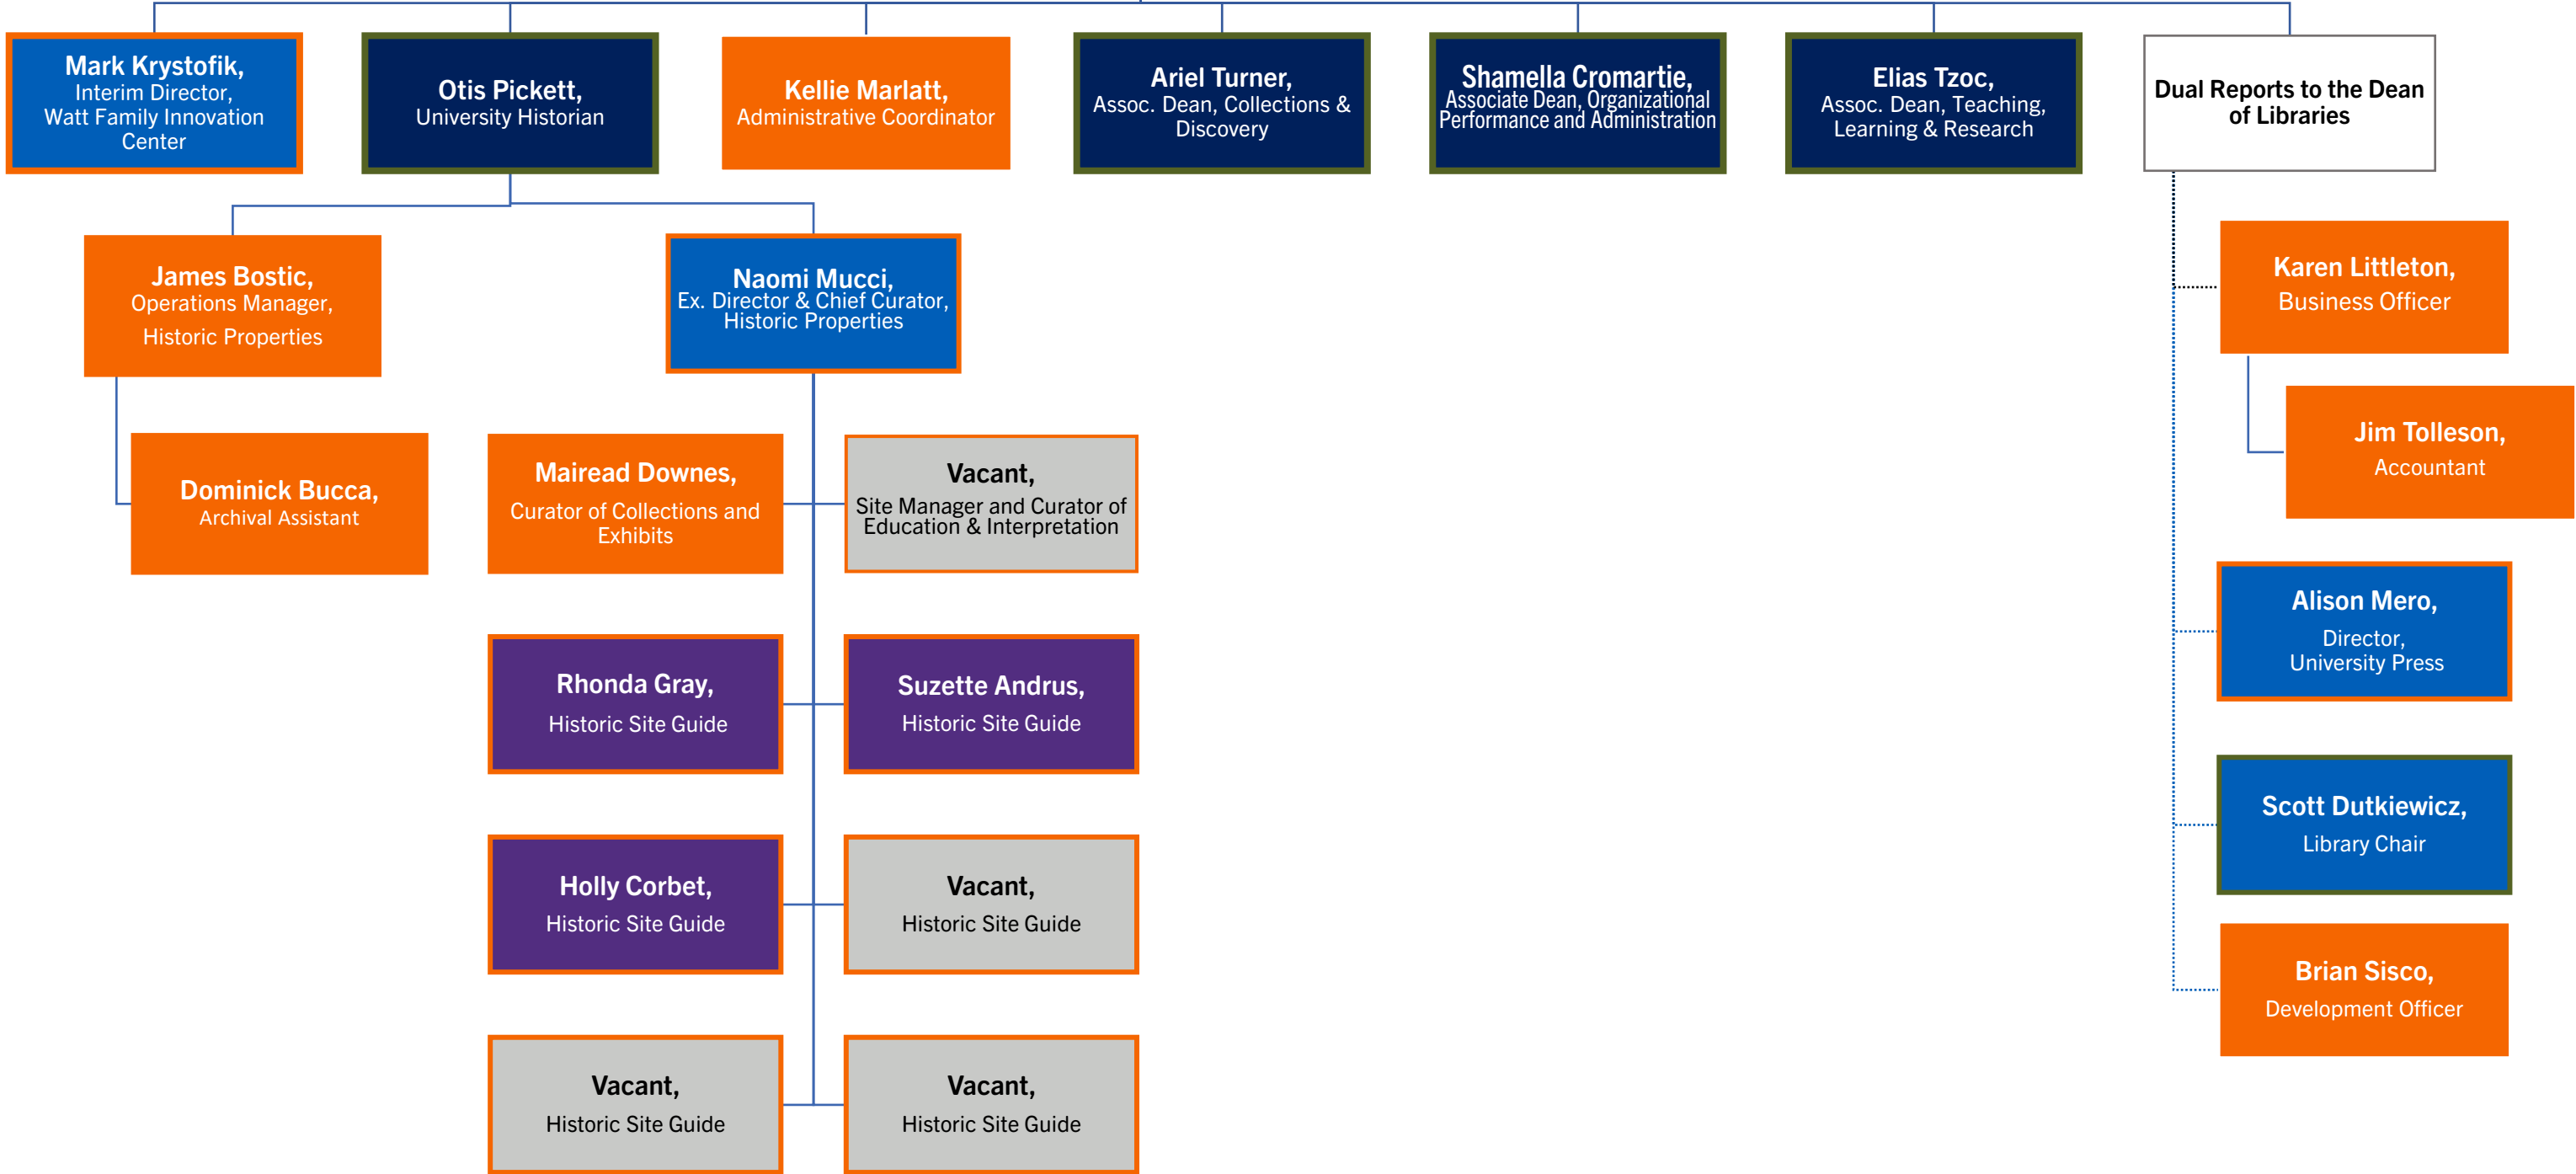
Mark Krystofik, Interim Director, Watt Family Innovation Center

Otis Pickett, University Historian

Kellie Marlatt, Administrative Coordinator

Ariel Turner, Assoc. Dean, Collections & Discovery

Shamella Cromartie, Associate Dean, Organizational Performance and Administration

Elias Tzoc, Assoc. Dean, Teaching, Learning & Research

Dual Reports to the Dean of Libraries

James Bostic, Operations Manager, Historic Properties

Naomi Mucci, Ex. Director & Chief Curator, Historic Properties

Dominick Bucca, Archival Assistant

Mairead Downes, Curator of Collections and Exhibits

Vacant, Site Manager and Curator of Education & Interpretation

Rhonda Gray, Historic Site Guide

Suzette Andrus, Historic Site Guide

Holly Corbet, Historic Site Guide

Vacant, Historic Site Guide

Vacant, Historic Site Guide

Vacant, Historic Site Guide

Karen Littleton, Business Officer

Jim Tolleson, Accountant

Alison Mero, Director, University Press

Scott Dutkiewicz, Library Chair

Brian Sisco, Development Officer